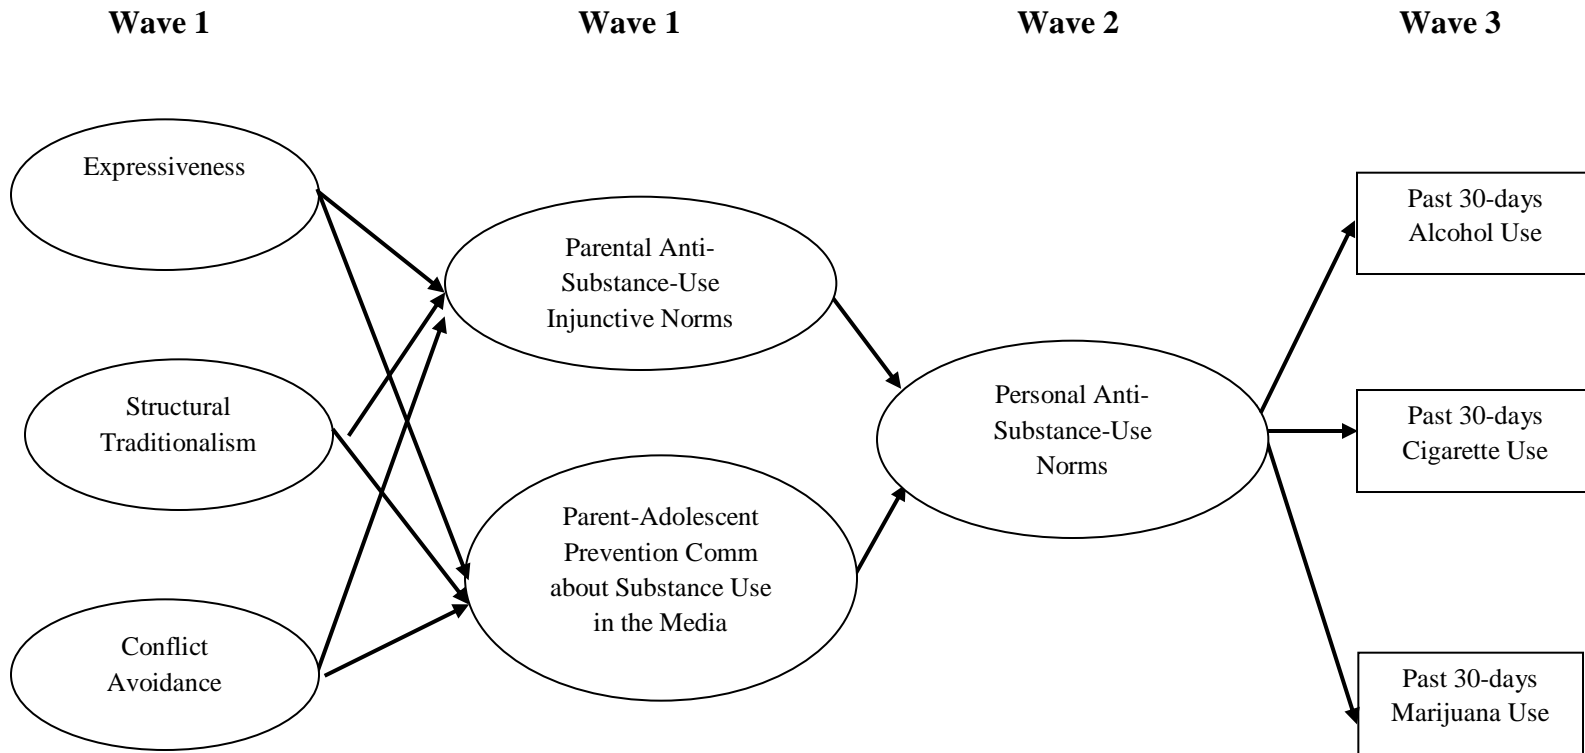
Wave 1

Wave 1

Wave 2

Wave 3

Expressiveness

Structural Traditionalism

Conflict Avoidance

Parental Anti-Substance-Use Injunctive Norms

Parent-Adolescent Prevention Comm about Substance Use in the Media

Personal Anti-Substance-Use Norms

Past 30-days Alcohol Use

Past 30-days Cigarette Use

Past 30-days Marijuana Use